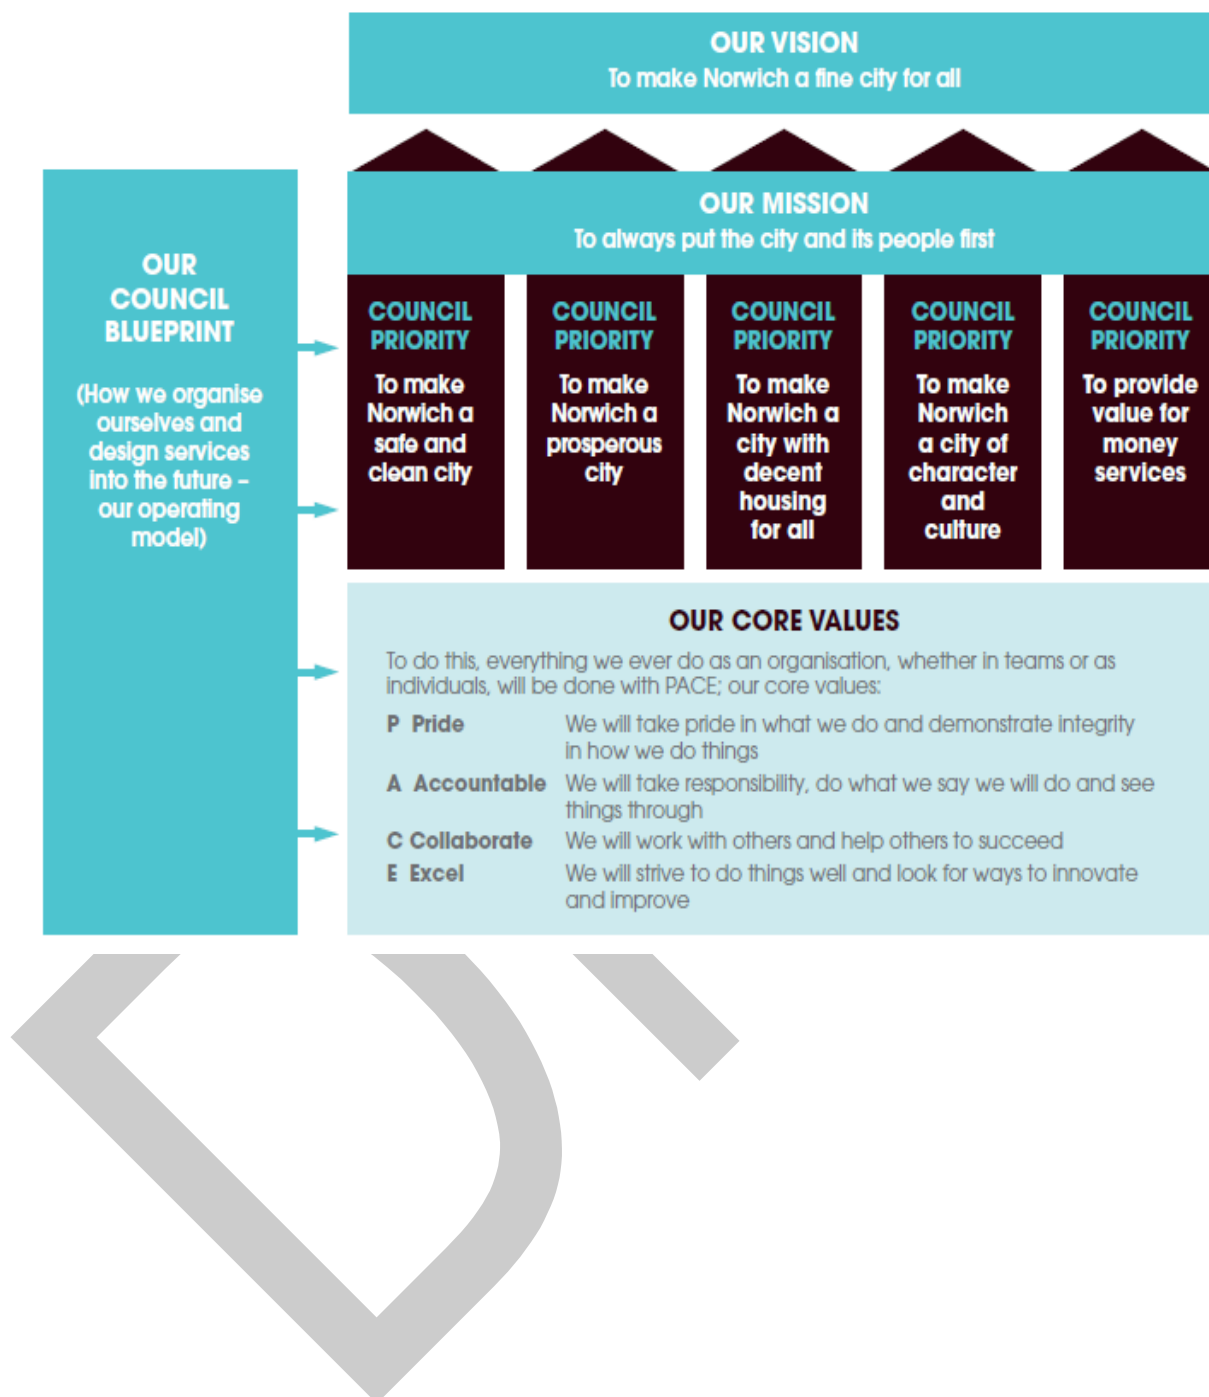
OUR VISION
To make Norwich a fine city for all

OUR MISSION
To always put the city and its people first

OUR COUNCIL BLUEPRINT

(How we organise ourselves and design services into the future – our operating model)

COUNCIL PRIORITY
To make Norwich a safe and clean city

COUNCIL PRIORITY
To make Norwich a prosperous city

COUNCIL PRIORITY
To make Norwich a city with decent housing for all

COUNCIL PRIORITY
To make Norwich a city of character and culture

COUNCIL PRIORITY
To provide value for money services

OUR CORE VALUES

To do this, everything we ever do as an organisation, whether in teams or as individuals, will be done with PACE; our core values:

| | |
|---|---|
| P Pride | We will take pride in what we do and demonstrate integrity in how we do things |
| A Accountable | We will take responsibility, do what we say we will do and see things through |
| C Collaborate | We will work with others and help others to succeed |
| E Excel | We will strive to do things well and look for ways to innovate and improve |

D